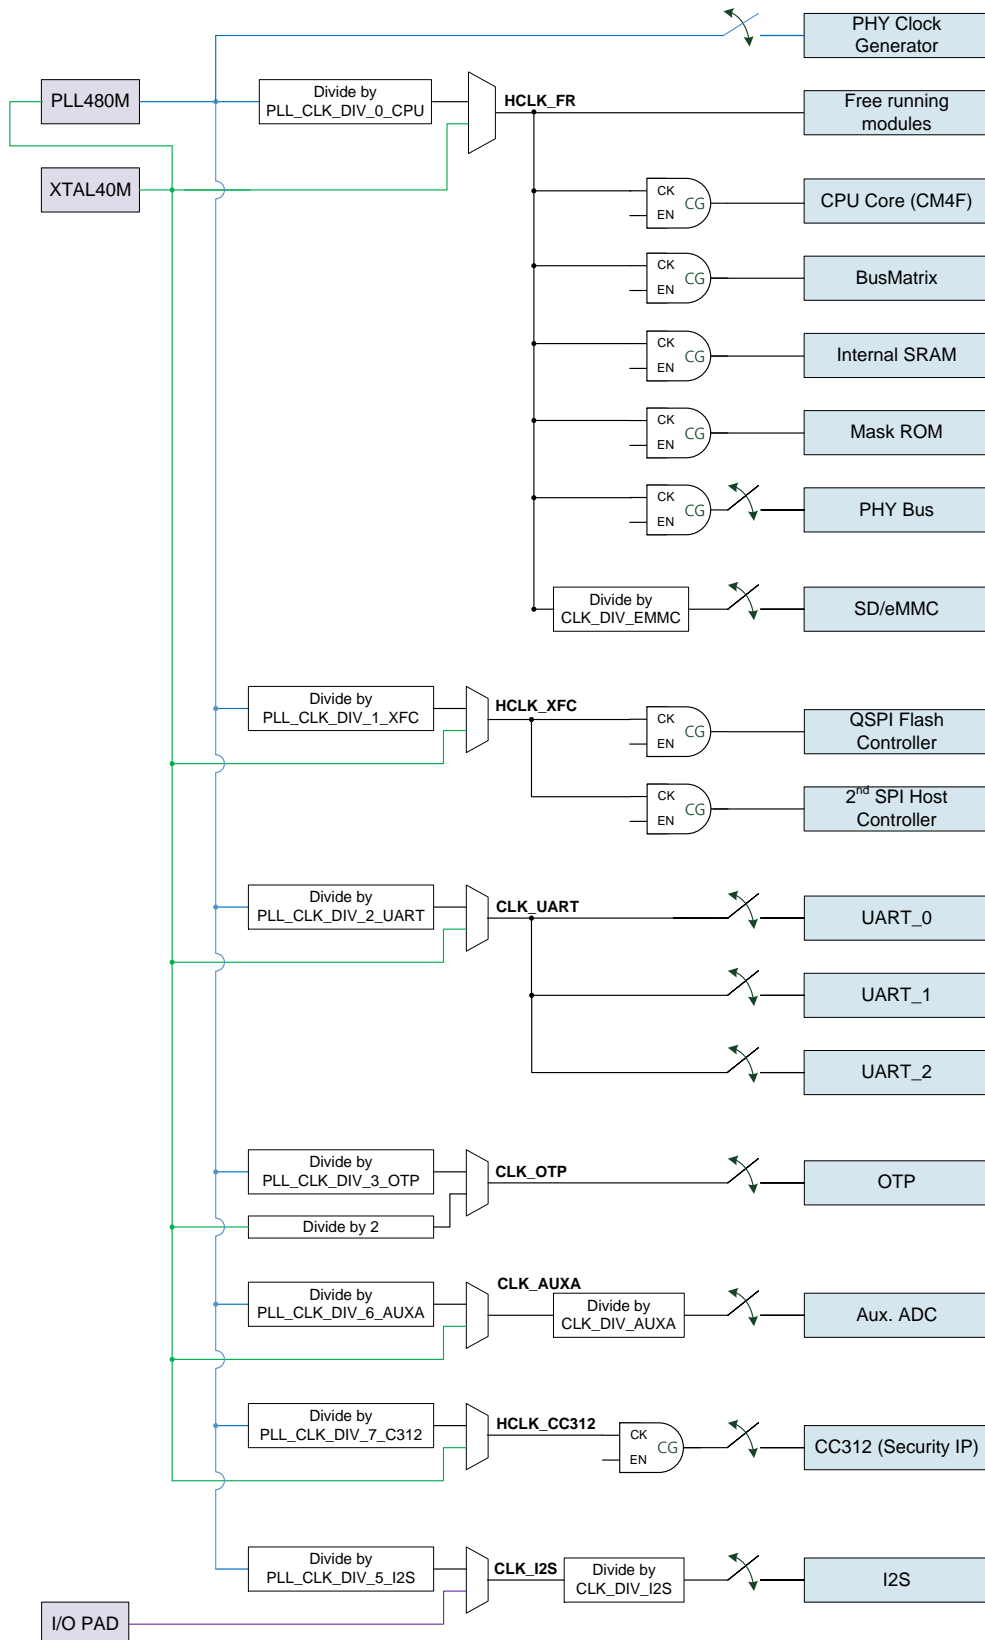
PHY Clock Generator

PLL480M

Divide by PLL_CLK_DIV_0_CPU

HCLK_FR

Free running modules

XTAL40M

CK EN CG

CPU Core (CM4F)

CK EN CG

BusMatrix

CK EN CG

Internal SRAM

CK EN CG

Mask ROM

CK EN CG

PHY Bus

Divide by CLK_DIV_EMMC

SD/eMMC

Divide by PLL_CLK_DIV_1_XFC

HCLK_XFC

CK EN CG

QSPI Flash Controller

CK EN CG

$2^{nd}$ SPI Host Controller

Divide by PLL_CLK_DIV_2_UART

CLK_UART

UART_0

UART_1

UART_2

Divide by PLL_CLK_DIV_3_OTP

CLK_OTP

OTP

Divide by 2

Divide by PLL_CLK_DIV_6_AUXA

CLK_AUXA

Divide by CLK_DIV_AUXA

Aux. ADC

Divide by PLL_CLK_DIV_7_C312

HCLK_CC312

CK EN CG

CC312 (Security IP)

Divide by PLL_CLK_DIV_5_I2S

CLK_I2S

Divide by CLK_DIV_I2S

I2S

I/O PAD